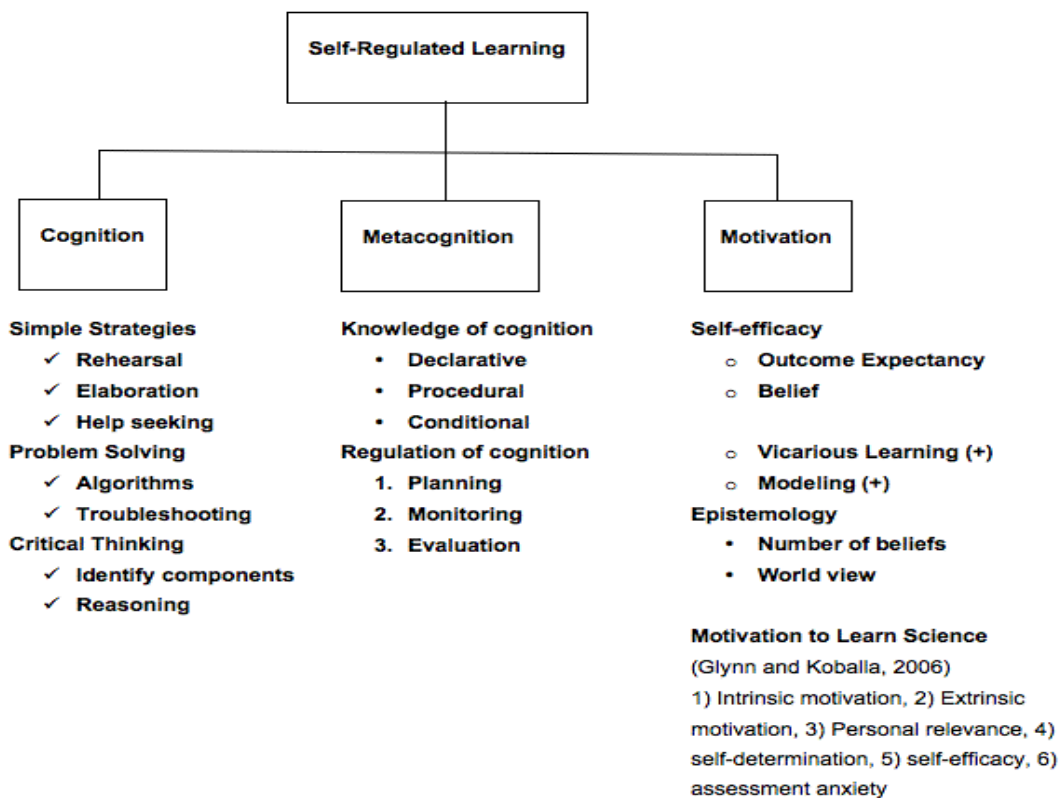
Self-Regulated Learning

Cognition

Metacognition

Motivation

Simple Strategies
✓ Rehearsal
✓ Elaboration
✓ Help seeking
Problem Solving
✓ Algorithms
✓ Troubleshooting
Critical Thinking
✓ Identify components
✓ Reasoning

Knowledge of cognition
• Declarative
• Procedural
• Conditional
Regulation of cognition
1. Planning
2. Monitoring
3. Evaluation

Self-efficacy
○ Outcome Expectancy
○ Belief

○ Vicarious Learning (+)
○ Modeling (+)
Epistemology
• Number of beliefs
• World view

Motivation to Learn Science
(Glynn and Koballa, 2006)
1) Intrinsic motivation, 2) Extrinsic motivation, 3) Personal relevance, 4) self-determination, 5) self-efficacy, 6) assessment anxiety